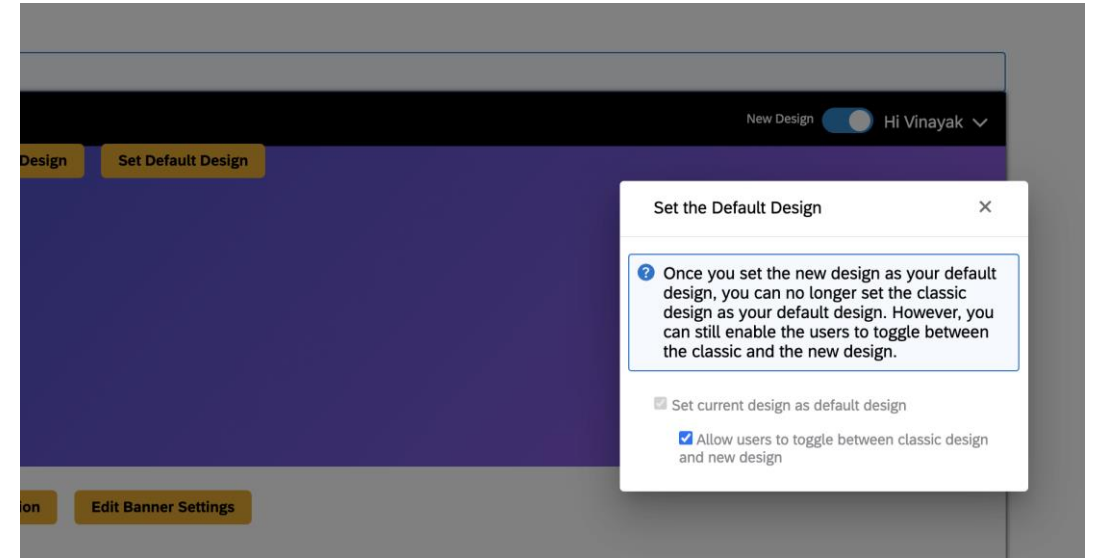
New Design

Hi Vinayak

Design

Set Default Design

Set the Default Design

×

Once you set the new design as your default design, you can no longer set the classic design as your default design. However, you can still enable the users to toggle between the classic and the new design.

Set current design as default design

Allow users to toggle between classic design and new design

ion

Edit Banner Settings